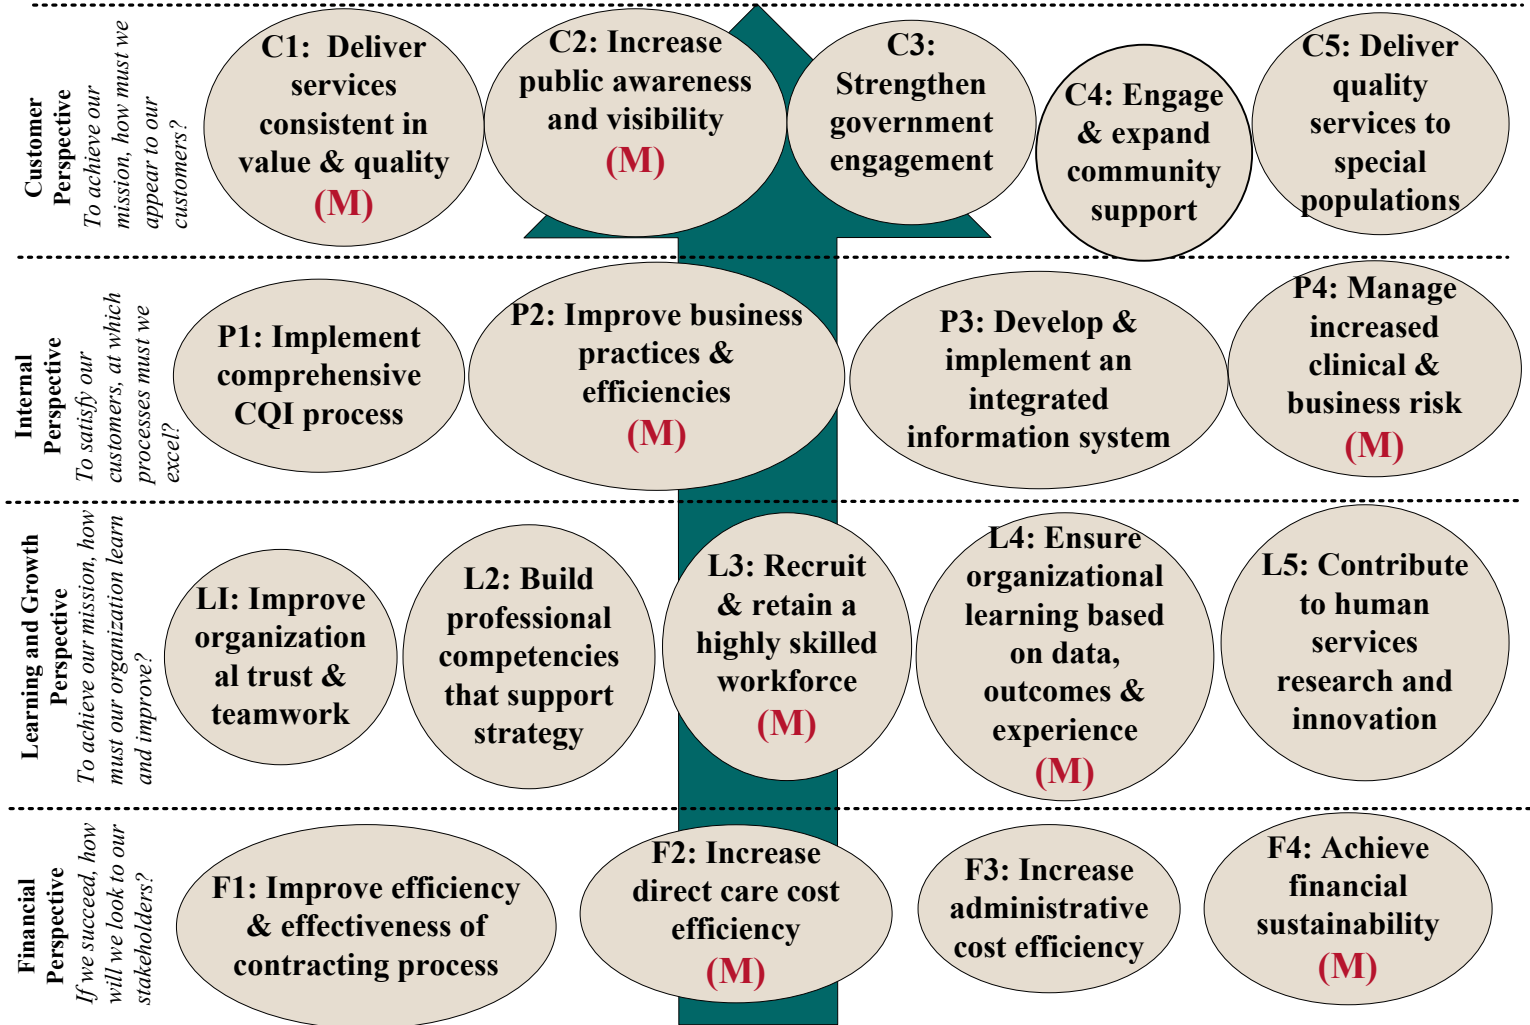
Customer Perspective
To achieve our mission, how must we appear to our customers?

C1: Deliver services consistent in value & quality (M)

C2: Increase public awareness and visibility (M)

C3: Strengthen government engagement

C4: Engage & expand community support

C5: Deliver quality services to special populations

Internal Perspective
To satisfy our customers, at which processes must we excel?

P1: Implement comprehensive CQI process

P2: Improve business practices & efficiencies (M)

P3: Develop & implement an integrated information system

P4: Manage increased clinical & business risk (M)

Learning and Growth Perspective
To achieve our mission, how must our organization learn and improve?

LI: Improve organizational trust & teamwork

L2: Build professional competencies that support strategy

L3: Recruit & retain a highly skilled workforce (M)

L4: Ensure organizational learning based on data, outcomes & experience (M)

L5: Contribute to human services research and innovation

Financial Perspective
If we succeed, how will we look to our stakeholders?

F1: Improve efficiency & effectiveness of contracting process

F2: Increase direct care cost efficiency (M)

F3: Increase administrative cost efficiency

F4: Achieve financial sustainability (M)